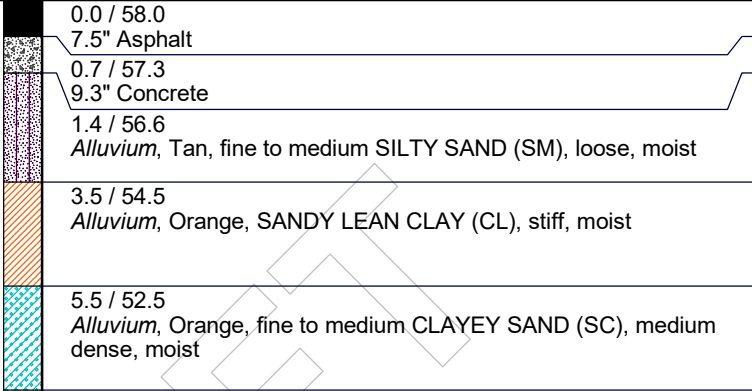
0.0 / 58.0
7.5" Asphalt

0.7 / 57.3
9.3" Concrete

1.4 / 56.6
*Alluvium*, Tan, fine to medium SILTY SAND (SM), loose, moist

3.5 / 54.5
*Alluvium*, Orange, SANDY LEAN CLAY (CL), stiff, moist

5.5 / 52.5
*Alluvium*, Orange, fine to medium CLAYEY SAND (SC), medium dense, moist